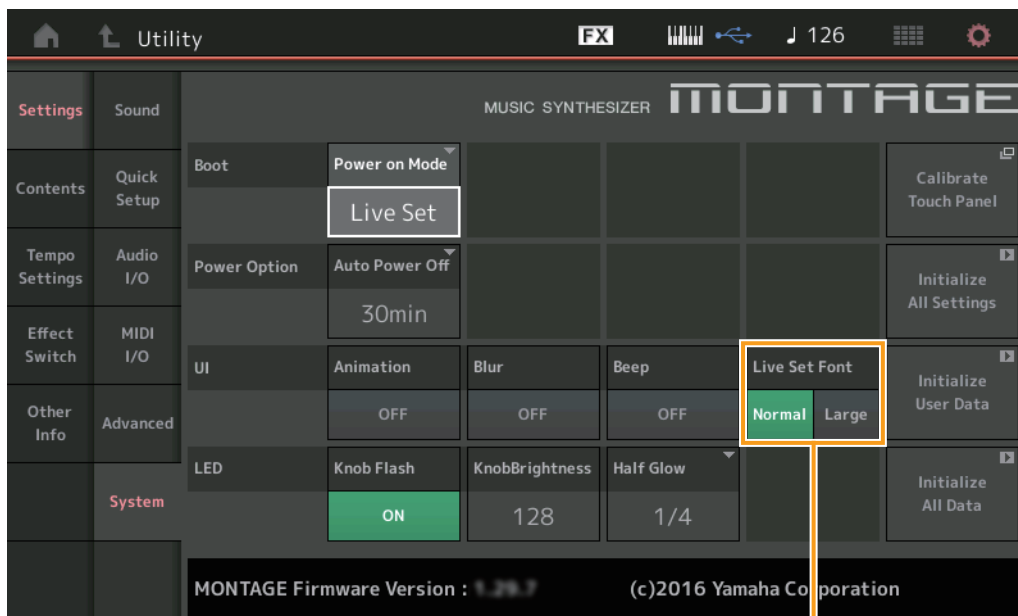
Utility

FX

♩ 126

MUSIC SYNTHESIZER MONTAGE

Settings
Sound
Contents
Quick Setup
Tempo Settings
Audio I/O
Effect Switch
MIDI I/O
Other Info
Advanced
System

Boot
Power on Mode
Live Set
Calibrate Touch Panel

Power Option
Auto Power Off
30min
Initialize All Settings

UI
Animation
OFF
Blur
OFF
Beep
OFF
Live Set Font
Normal
Large
Initialize User Data

LED
Knob Flash
ON
KnobBrightness
128
Half Glow
1/4
Initialize All Data

MONTAGE Firmware Version : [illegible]
(c)2016 Yamaha Corporation